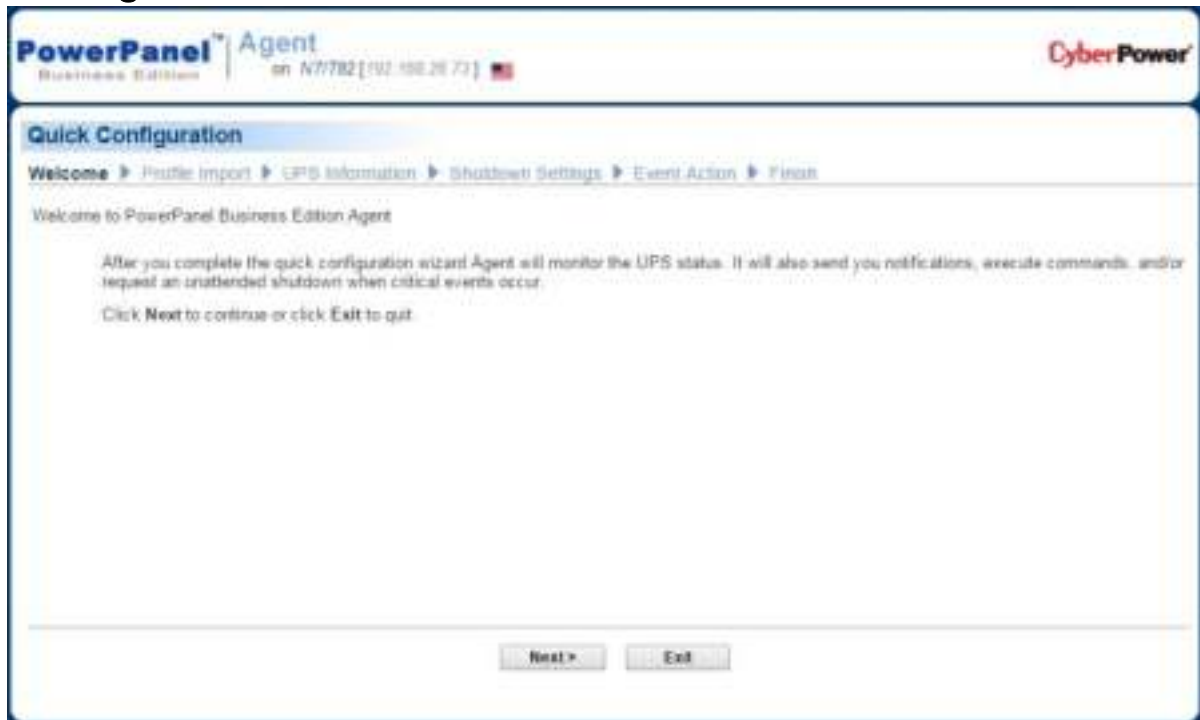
PowerPanel™ Business Edition | Agent on N7l782 [192.168.20.73]

CyberPower

Quick Configuration

Welcome ▶ Profile Import ▶ UPS Information ▶ Shutdown Settings ▶ Event Action ▶ Finish

Welcome to PowerPanel Business Edition Agent

After you complete the quick configuration wizard Agent will monitor the UPS status. It will also send you notifications, execute commands, and/or request an unattended shutdown when critical events occur.

Click **Next** to continue or click **Exit** to quit.

Next > Exit